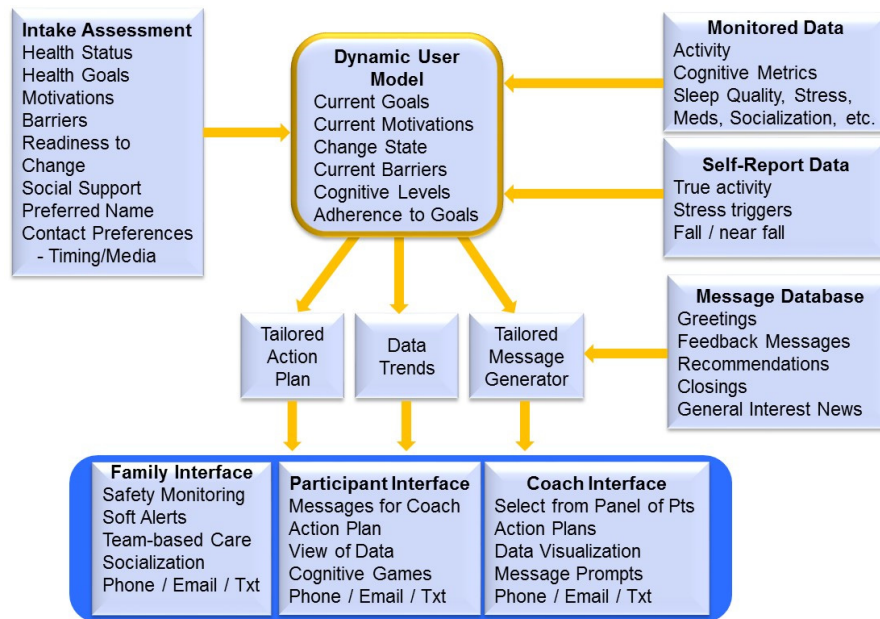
Intake Assessment
Health Status
Health Goals
Motivations
Barriers
Readiness to Change
Social Support
Preferred Name
Contact Preferences
- Timing/Media

Dynamic User Model
Current Goals
Current Motivations
Change State
Current Barriers
Cognitive Levels
Adherence to Goals

Monitored Data
Activity
Cognitive Metrics
Sleep Quality, Stress, Meds, Socialization, etc.

Self-Report Data
True activity
Stress triggers
Fall / near fall

Message Database
Greetings
Feedback Messages
Recommendations
Closings
General Interest News

Tailored Action Plan

Data Trends

Tailored Message Generator

Family Interface
Safety Monitoring
Soft Alerts
Team-based Care
Socialization
Phone / Email / Txt

Participant Interface
Messages for Coach
Action Plan
View of Data
Cognitive Games
Phone / Email / Txt

Coach Interface
Select from Panel of Pts
Action Plans
Data Visualization
Message Prompts
Phone / Email / Txt